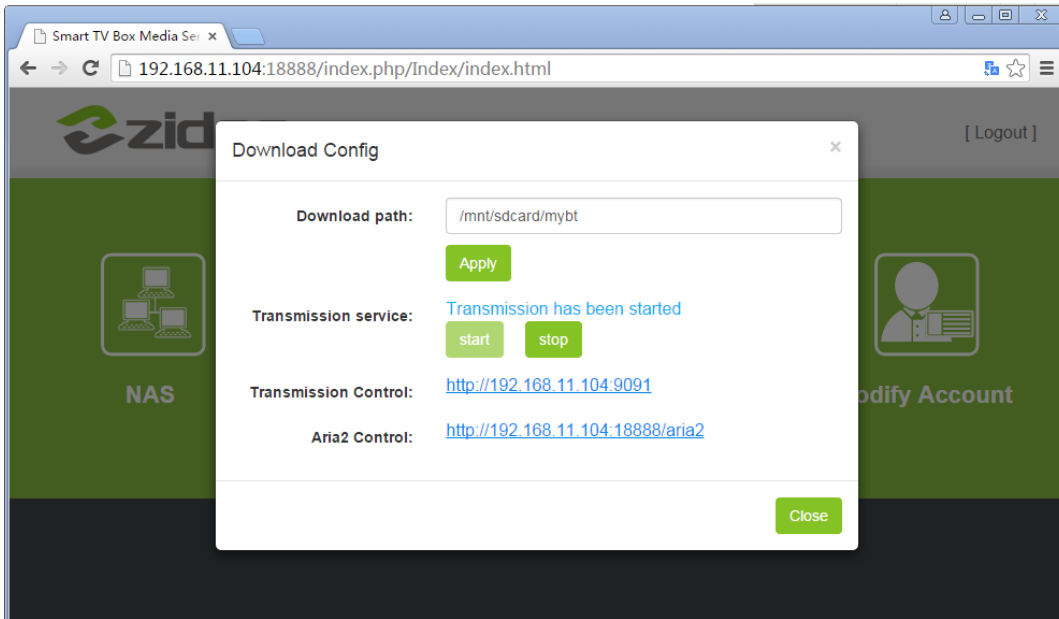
Smart TV Box Media Se ×

192.168.11.104:18888/index.php/Index/index.html

zid

[ Logout ]

Download Config ×

Download path: /mnt/sdcard/mybt

Apply

Transmission service: Transmission has been started

start stop

Transmission Control: http://192.168.11.104:9091

Aria2 Control: http://192.168.11.104:18888/aria2

NAS

odify Account

Close